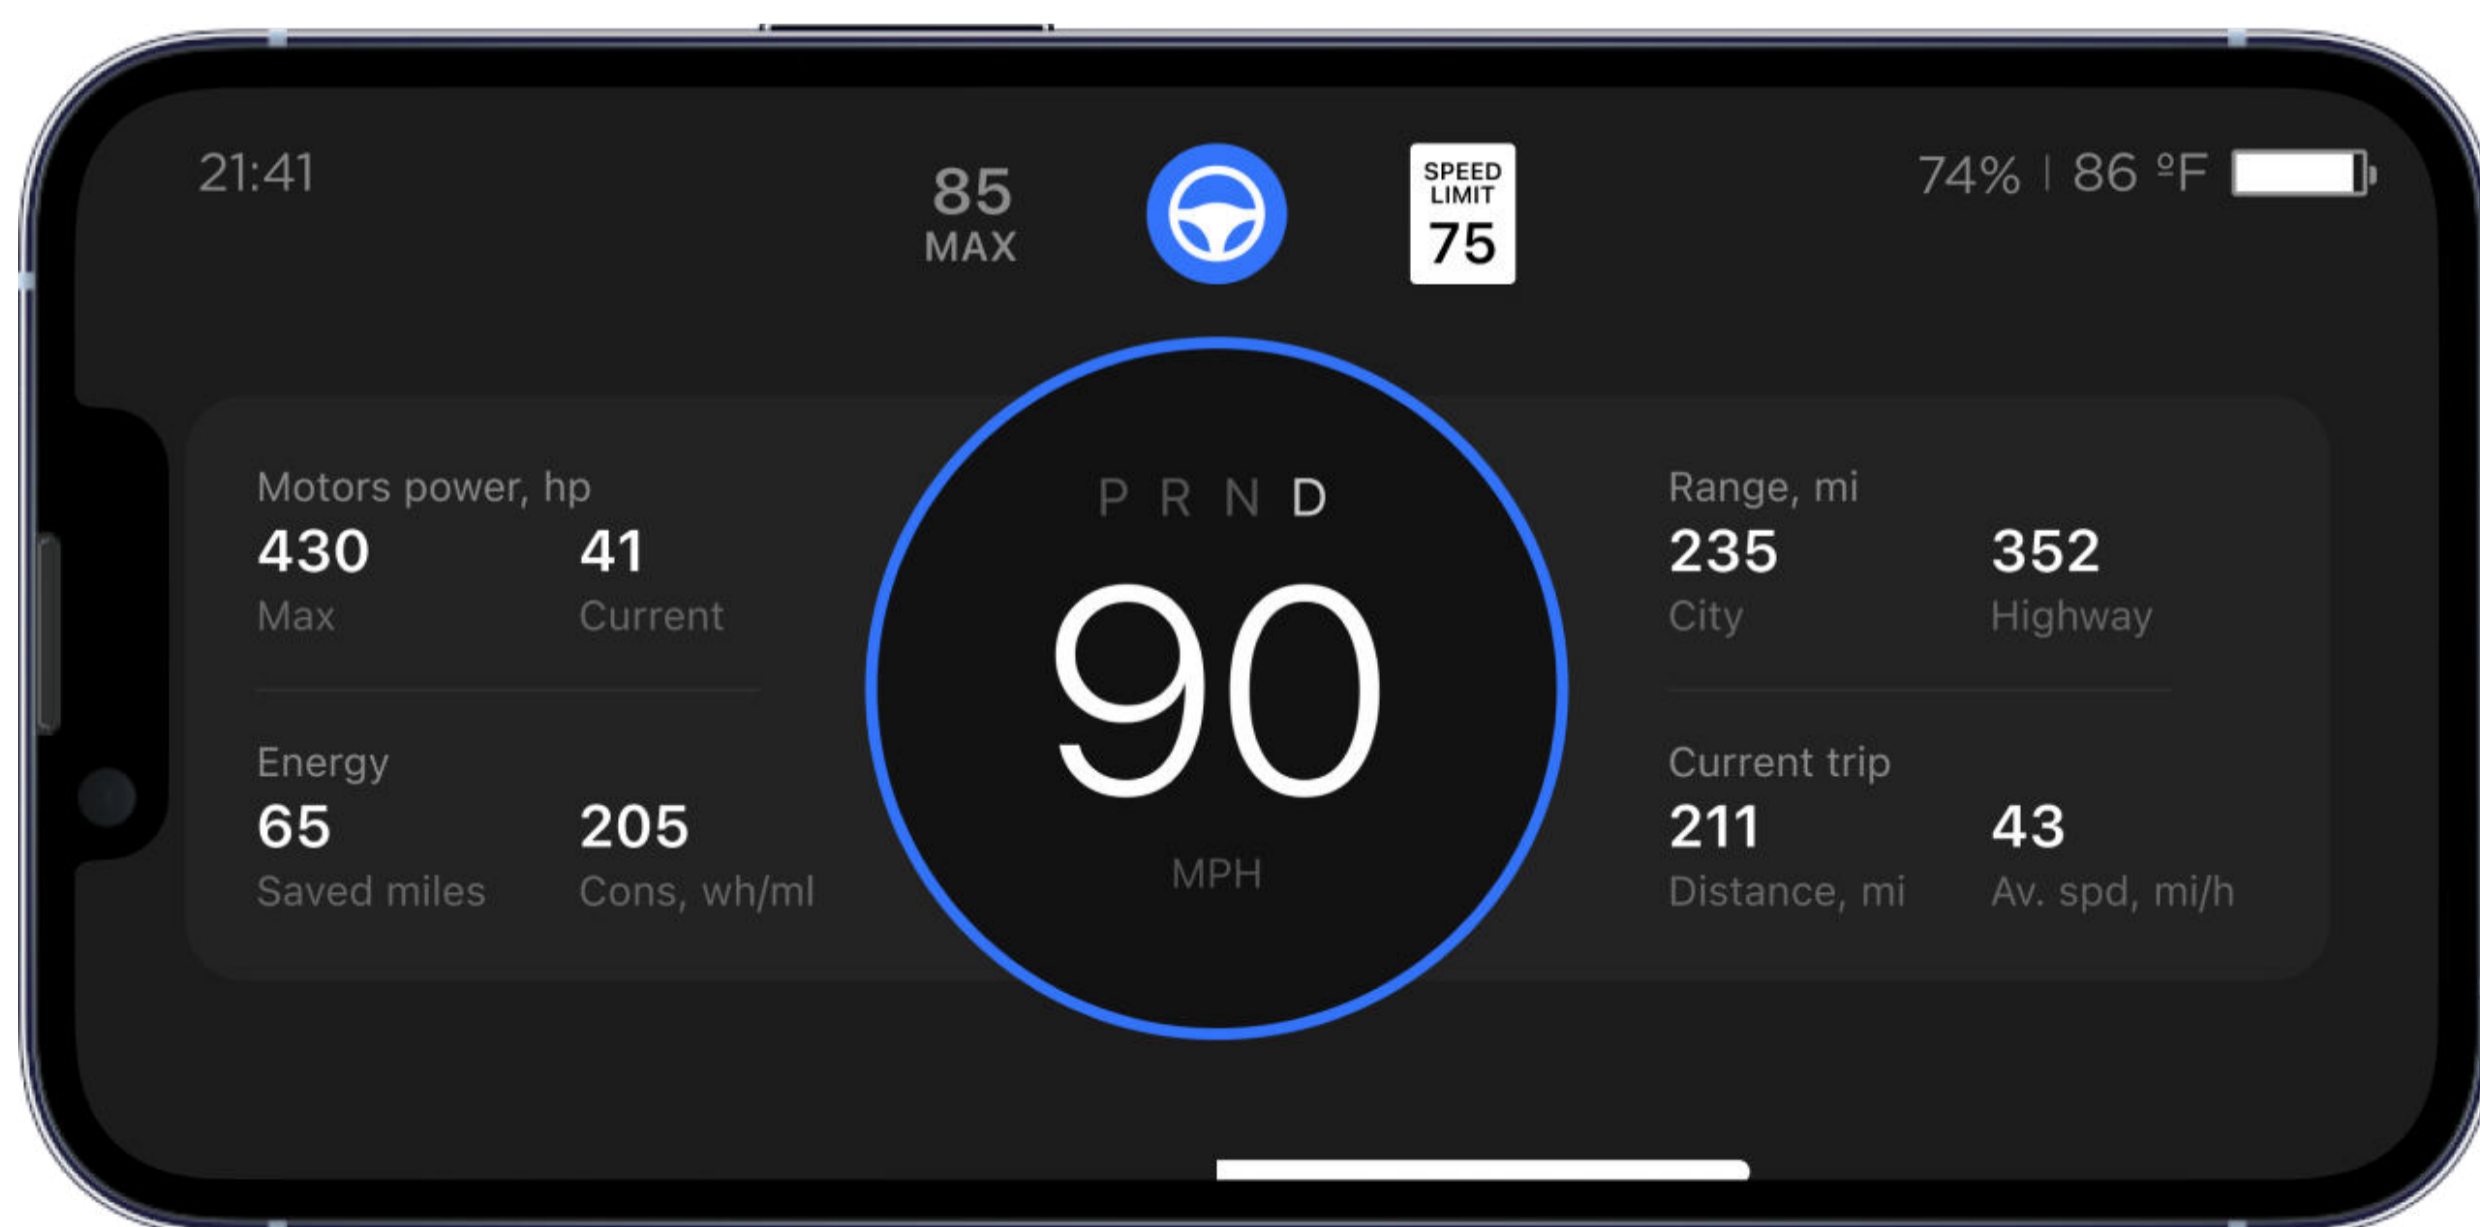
21:41

85
MAX

SPEED LIMIT
75

74% | 86 ºF

Motors power, hp
430
Max
41
Current

Energy
65
Saved miles
205
Cons, wh/ml

P R N D
90
MPH

Range, mi
235
City
352
Highway

Current trip
211
Distance, mi
43
Av. spd, mi/h